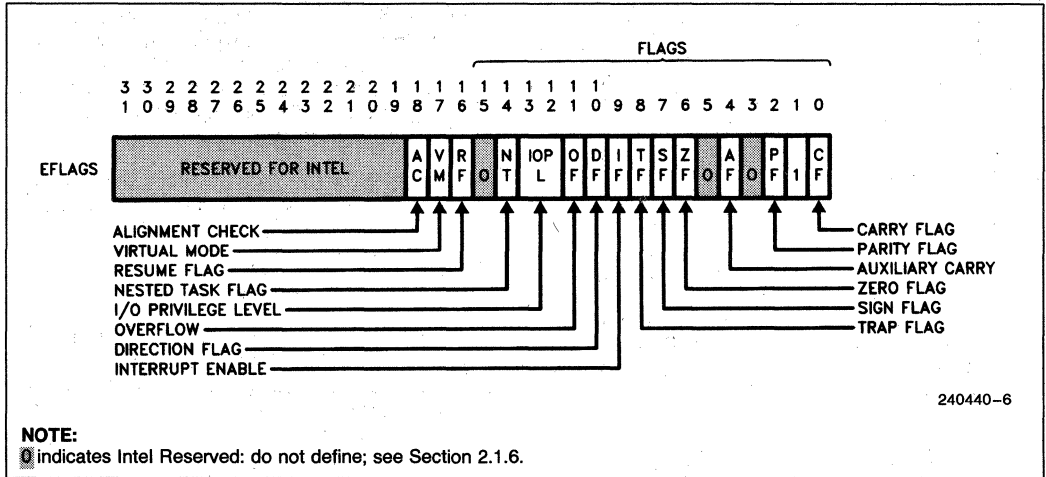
FLAGS

3 1 3 0 2 9 2 8 2 7 2 6 2 5 2 4 2 3 2 2 2 1 2 0 1 9 1 8 1 7 1 6 1 5 1 4 1 3 1 2 1 1 1 0 9 8 7 6 5 4 3 2 1 0

| EFLAGS | RESERVED FOR INTEL | AC | VM | RF | 0 | NT | IOPL | OF | DF | IF | TF | SF | ZF | 0 | AF | 0 | PF | 1 | CF |
|---|---|---|---|---|---|---|---|---|---|---|---|---|---|---|---|---|---|---|---|

ALIGNMENT CHECK
VIRTUAL MODE
RESUME FLAG
NESTED TASK FLAG
I/O PRIVILEGE LEVEL
OVERFLOW
DIRECTION FLAG
INTERRUPT ENABLE

CARRY FLAG
PARITY FLAG
AUXILIARY CARRY
ZERO FLAG
SIGN FLAG
TRAP FLAG

240440–6

NOTE:
0 indicates Intel Reserved: do not define; see Section 2.1.6.